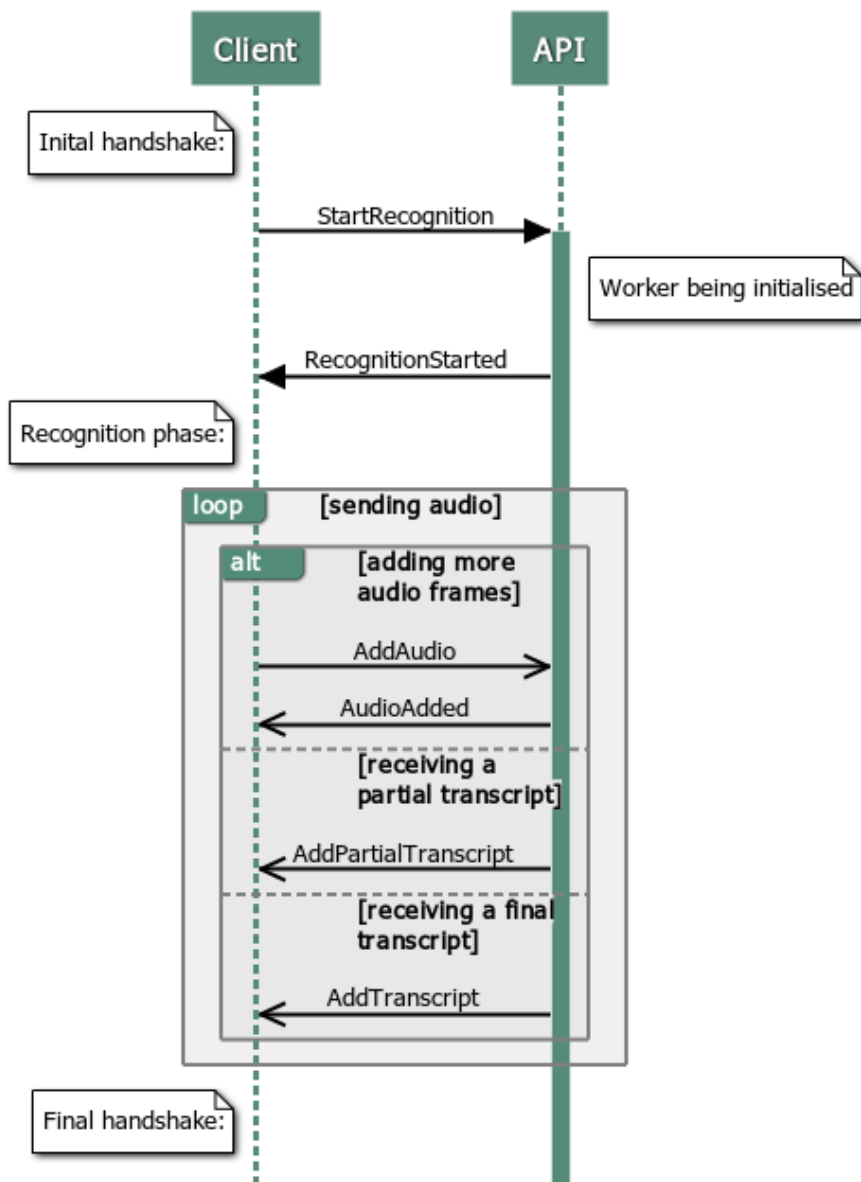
Client

API

Inital handshake:

StartRecognition

Worker being initialised

RecognitionStarted

Recognition phase:

loop

[sending audio]

alt

[adding more audio frames]

AddAudio

AudioAdded

[receiving a partial transcript]

AddPartialTranscript

[receiving a final transcript]

AddTranscript

Final handshake: